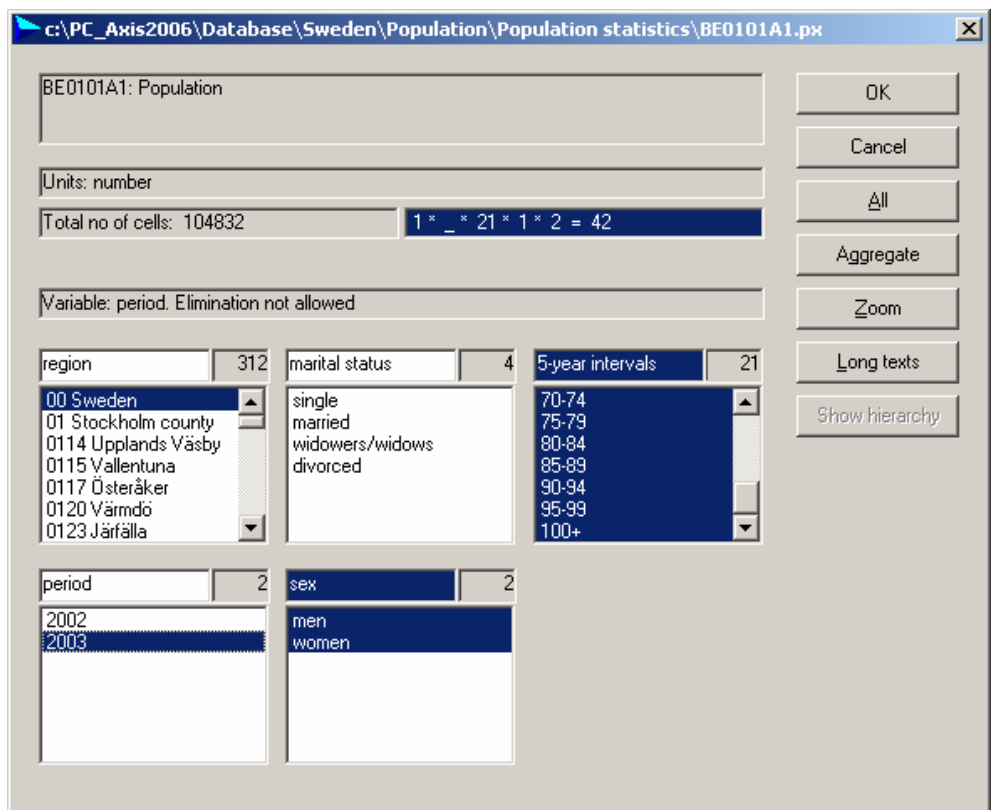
c:\PC_Axis2006\Database\Sweden\Population\Population statistics\BE0101A1.px

BE0101A1: Population

Units: number

Total no of cells: 104832

1 * _ * 21 * 1 * 2 = 42

Variable: period. Elimination not allowed

region 312
00 Sweden
01 Stockholm county
0114 Upplands Väsby
0115 Vallentuna
0117 Österåker
0120 Värmdö
0123 Järfälla

marital status 4
single
married
widowers/widows
divorced

5-year intervals 21
70-74
75-79
80-84
85-89
90-94
95-99
100+

period 2
2002
2003

sex 2
men
women

OK
Cancel
All
Aggregate
Zoom
Long texts
Show hierarchy